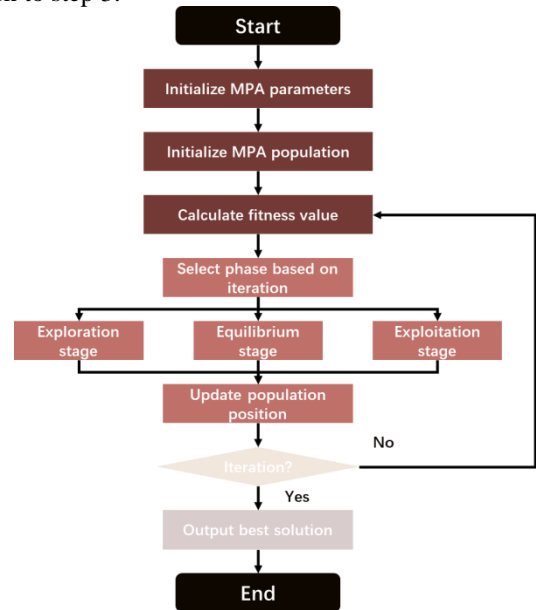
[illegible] to step 3.

Start

Initialize MPA parameters

Initialize MPA population

Calculate fitness value

Select phase based on iteration

Exploration stage

Equilibrium stage

Exploitation stage

Update population position

No

Iteration?

Yes

Output best solution

End